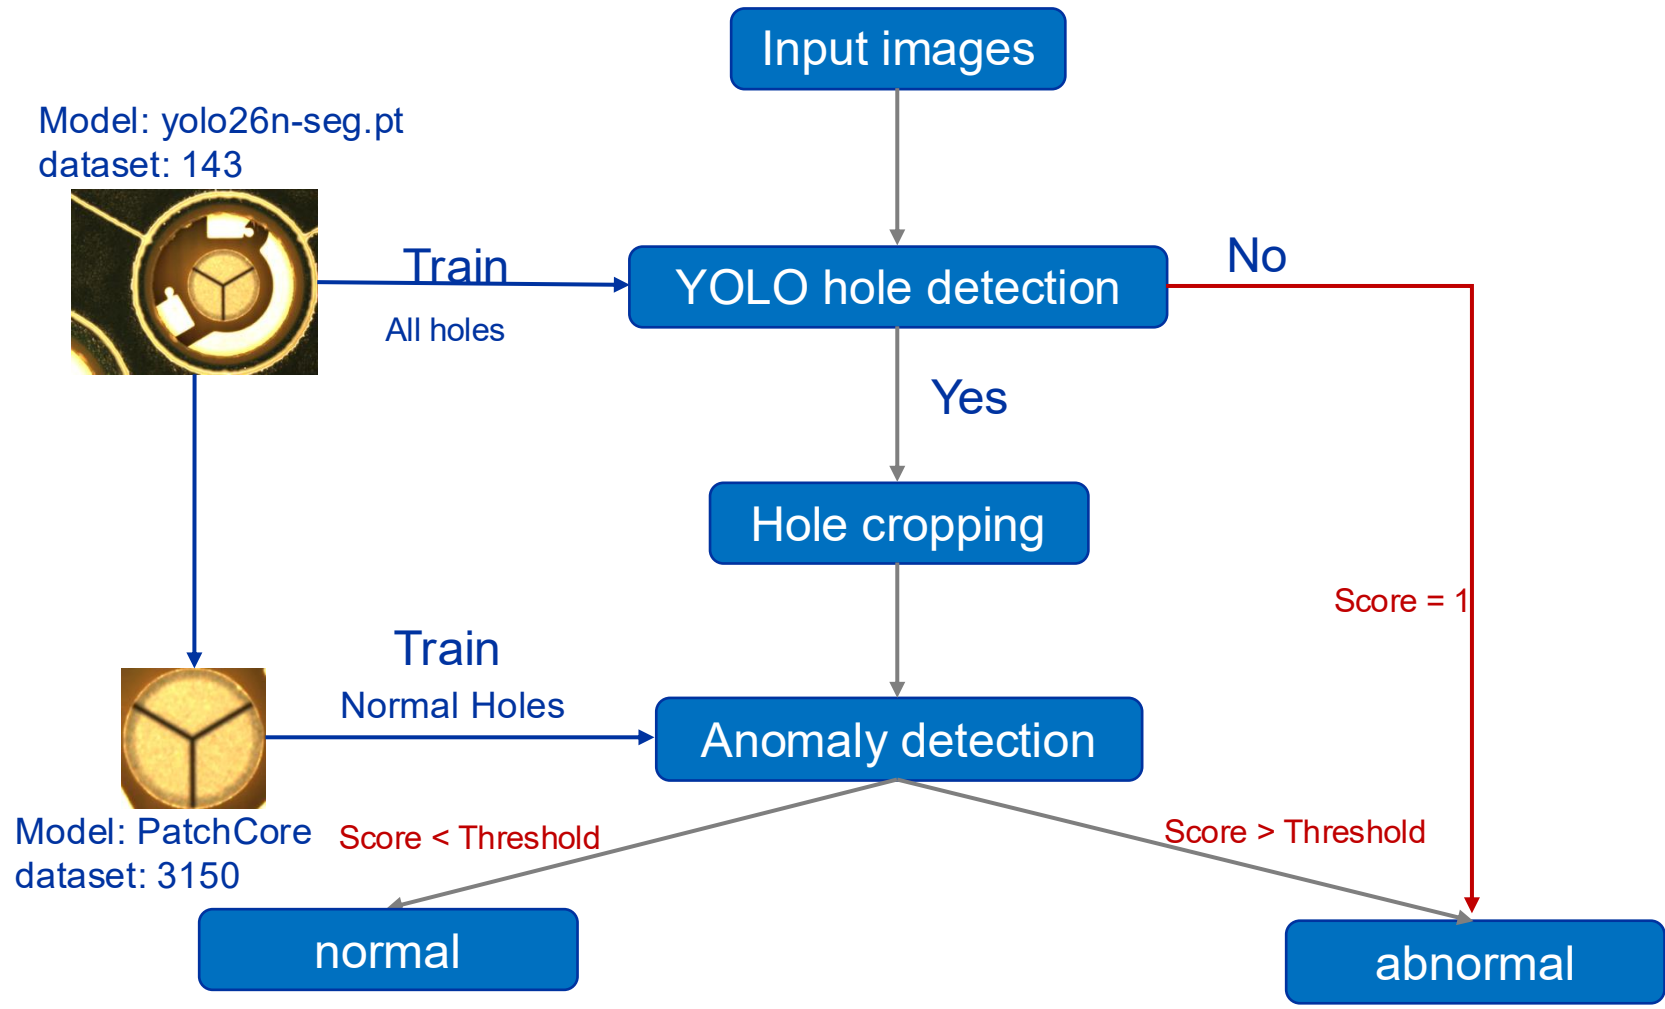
Input images

Model: yolo26n-seg.pt
dataset: 143

Train
All holes

YOLO hole detection

No

Yes

Hole cropping

Score = 1

Train
Normal Holes

Anomaly detection

Model: PatchCore
dataset: 3150

Score < Threshold

Score > Threshold

normal

abnormal